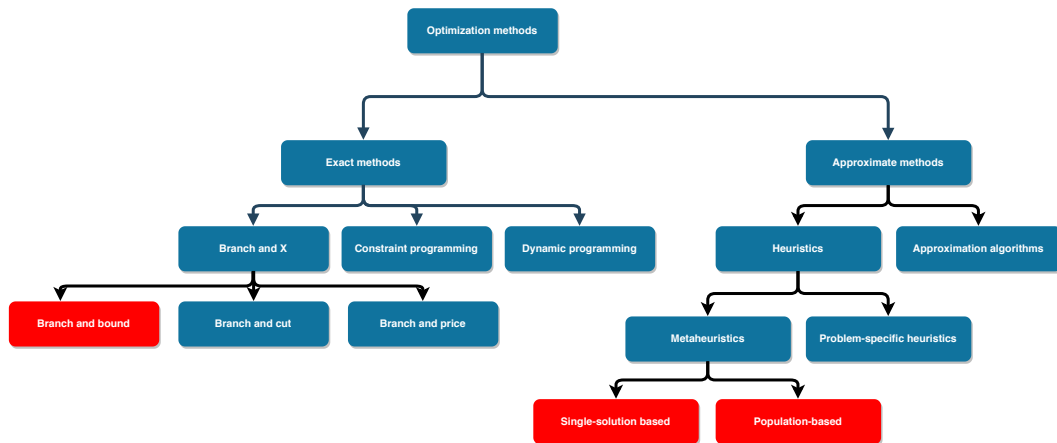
Optimization methods

Exact methods

Approximate methods

Branch and X

Constraint programming

Dynamic programming

Heuristics

Approximation algorithms

Branch and bound

Branch and cut

Branch and price

Metaheuristics

Problem-specific heuristics

Single-solution based

Population-based